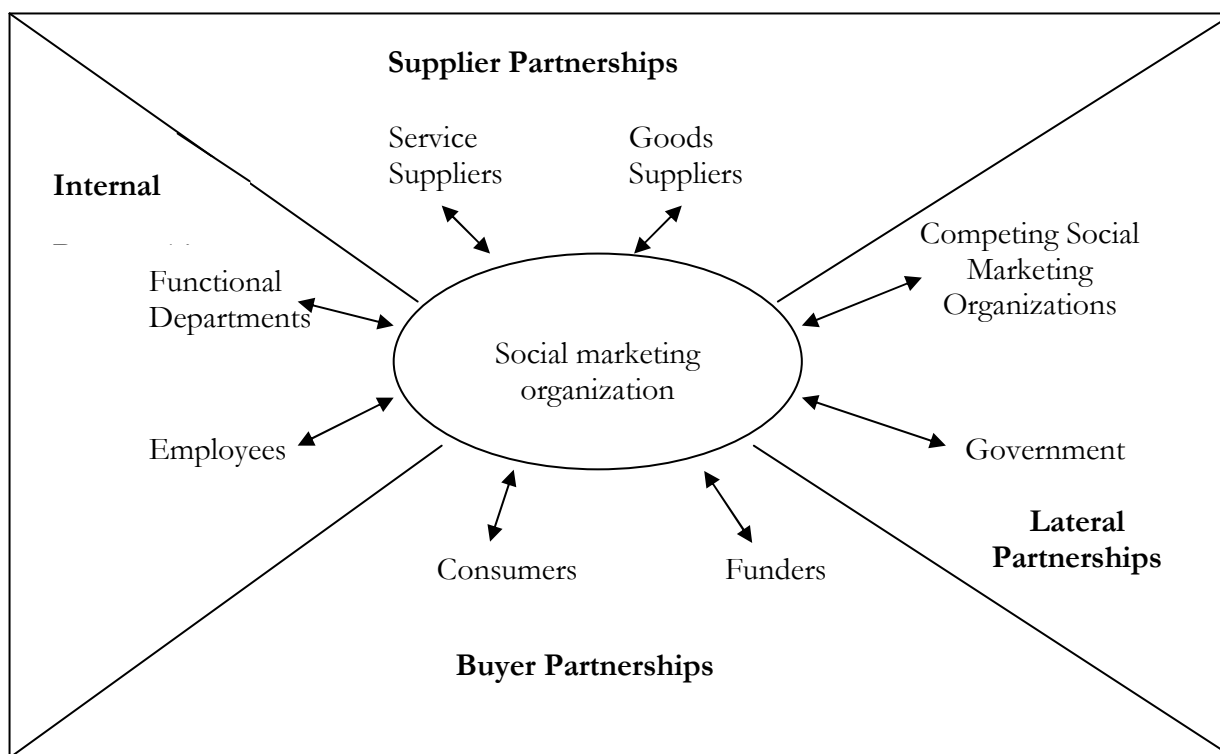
Supplier Partnerships

Service Suppliers

Goods Suppliers

Internal

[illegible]

Functional Departments

Competing Social Marketing Organizations

Social marketing organization

Employees

Government

Lateral Partnerships

Consumers

Funders

Buyer Partnerships